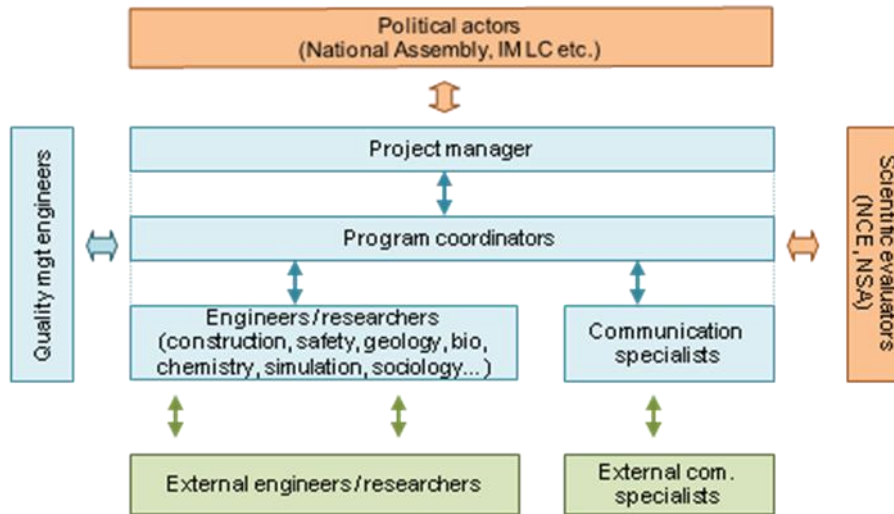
Political actors
(National Assembly, IMLC etc.)

Quality mgt engineers

Project manager

Program coordinators

Scientific evaluators
(NCE, NSA)

Engineers / researchers
(construction, safety, geology, bio, chemistry, simulation, sociology...)

Communication specialists

External engineers / researchers

External com. specialists